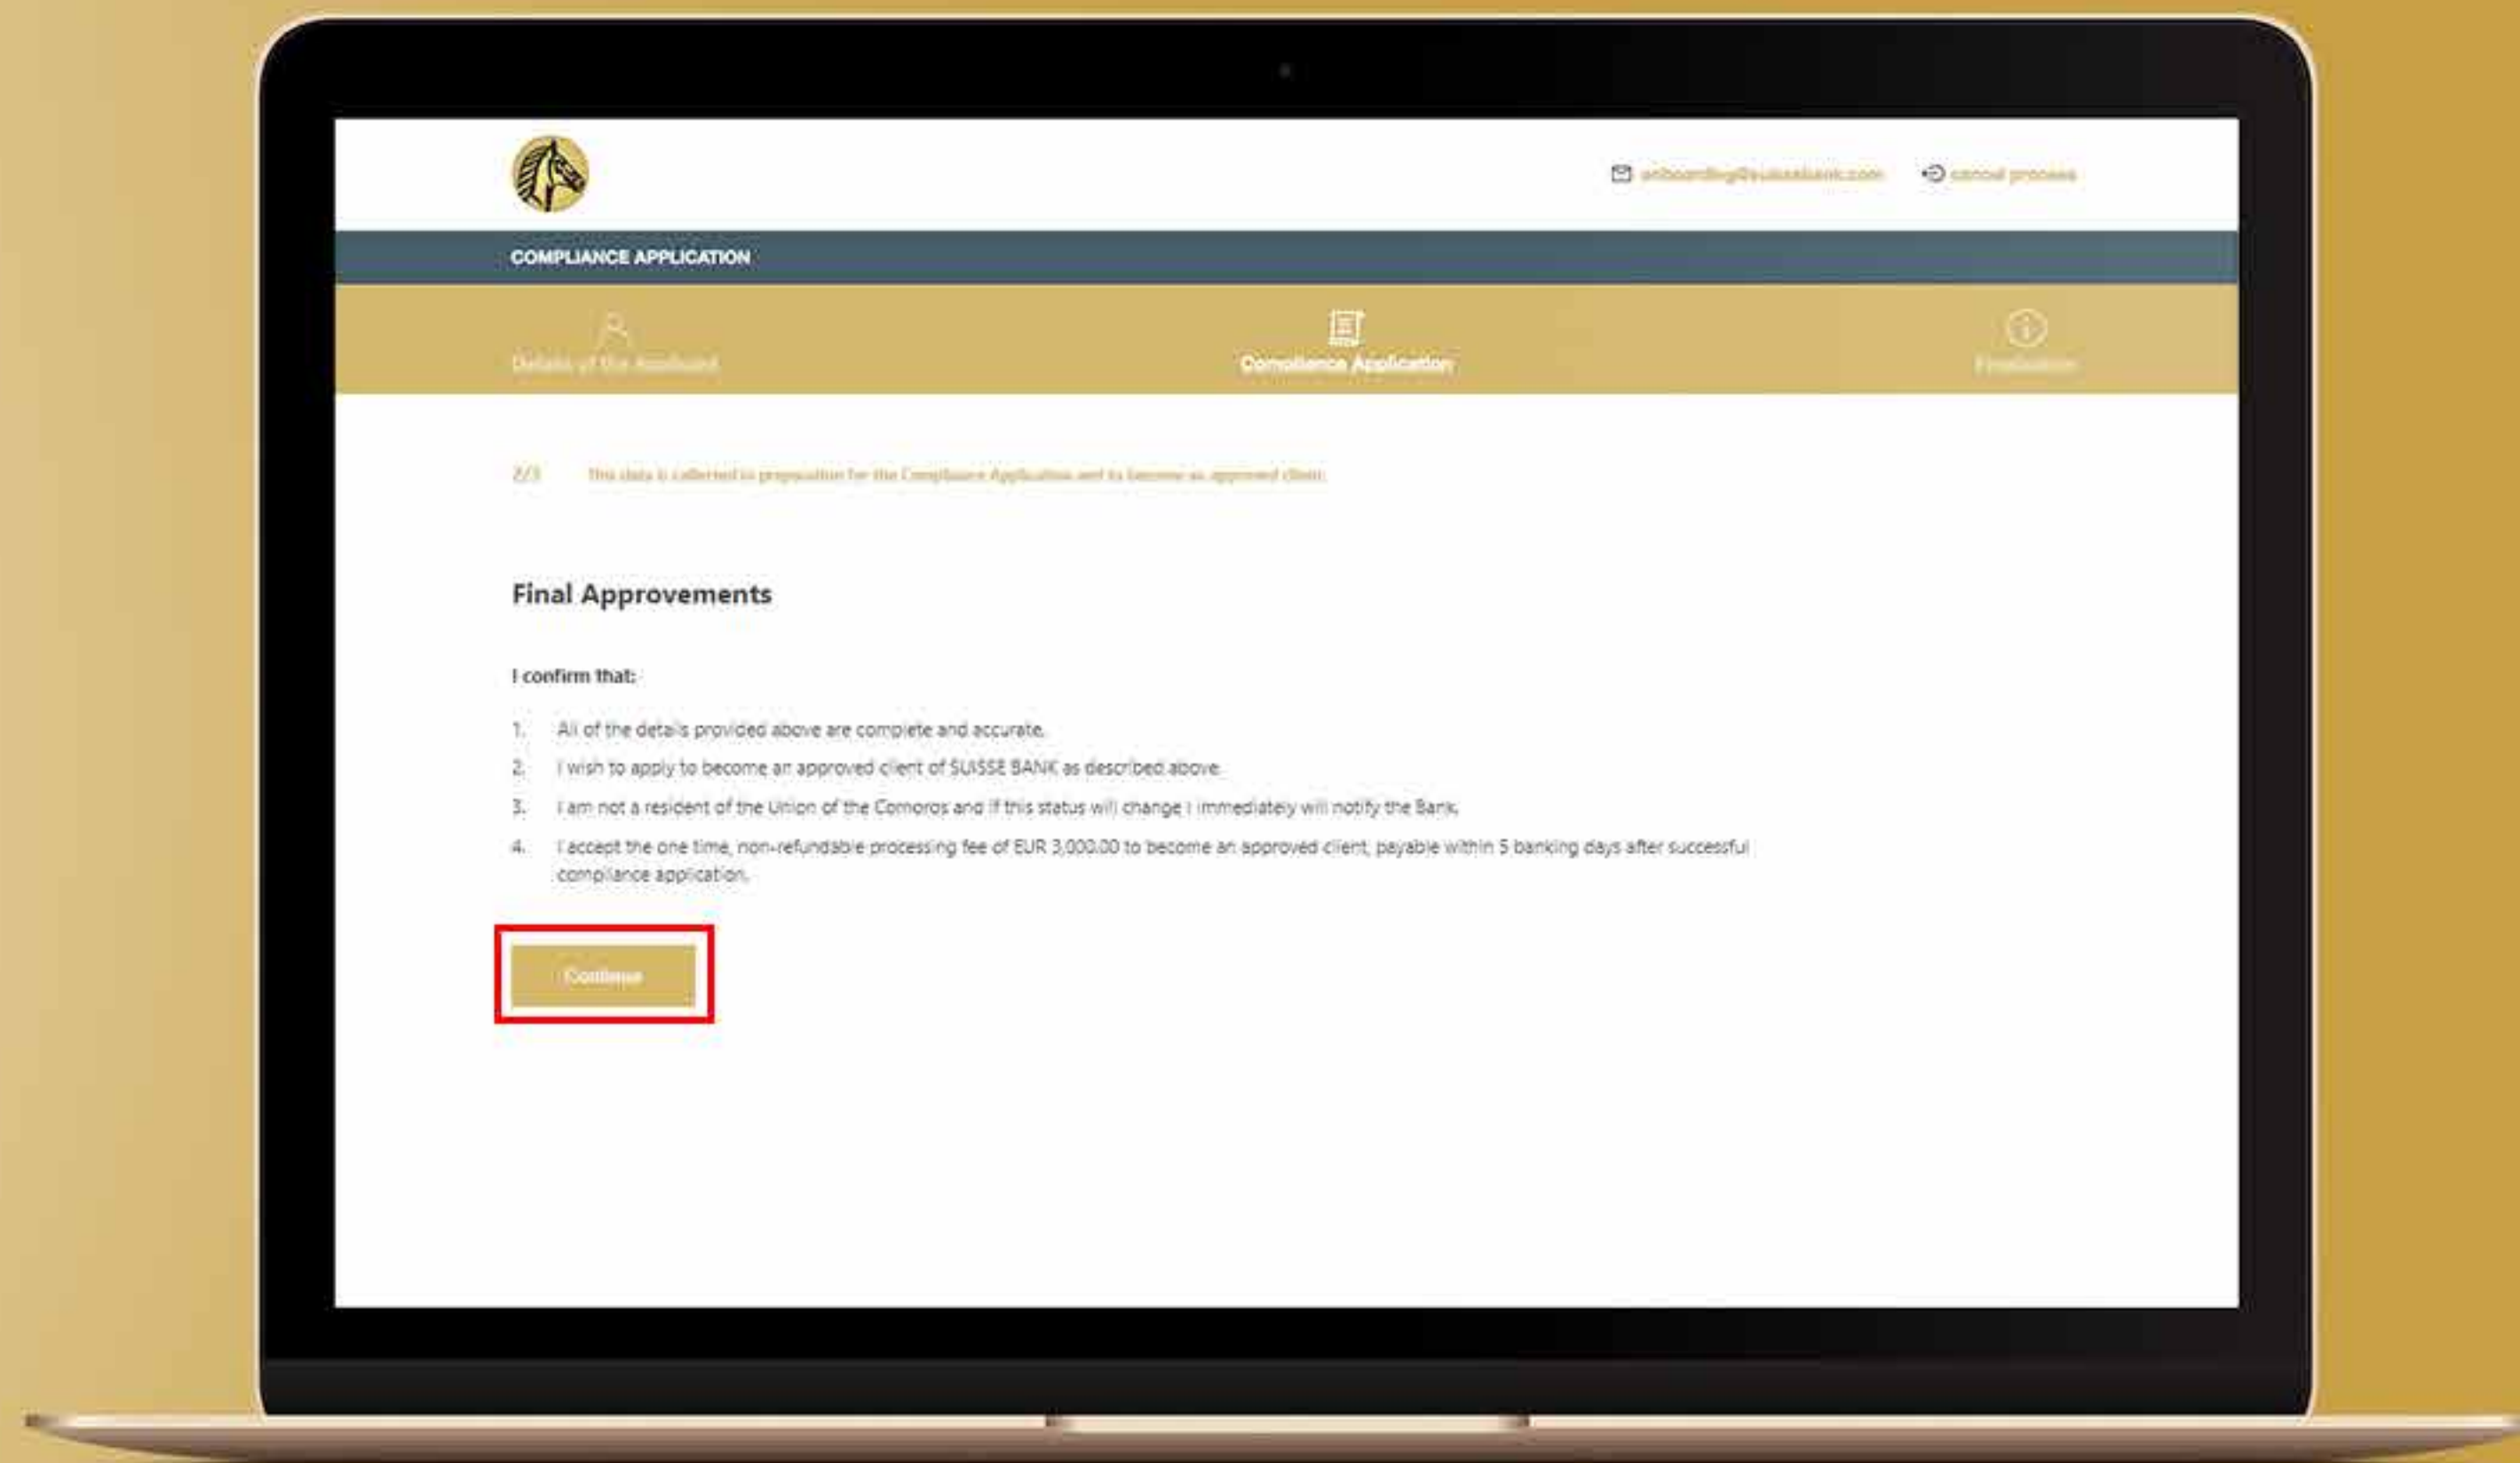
onboarding@suissebank.com

cancel process

COMPLIANCE APPLICATION

Details of the Applicant

Compliance Application

Finalisation

2/3 This data is collected in preparation for the Compliance Application and to become an approved client.

Final Approvements

I confirm that:

1. All of the details provided above are complete and accurate.
2. I wish to apply to become an approved client of SUISSE BANK as described above.
3. I am not a resident of the Union of the Comoros and if this status will change I immediately will notify the Bank.
4. I accept the one time, non-refundable processing fee of EUR 3,000.00 to become an approved client, payable within 5 banking days after successful compliance application.

Continue